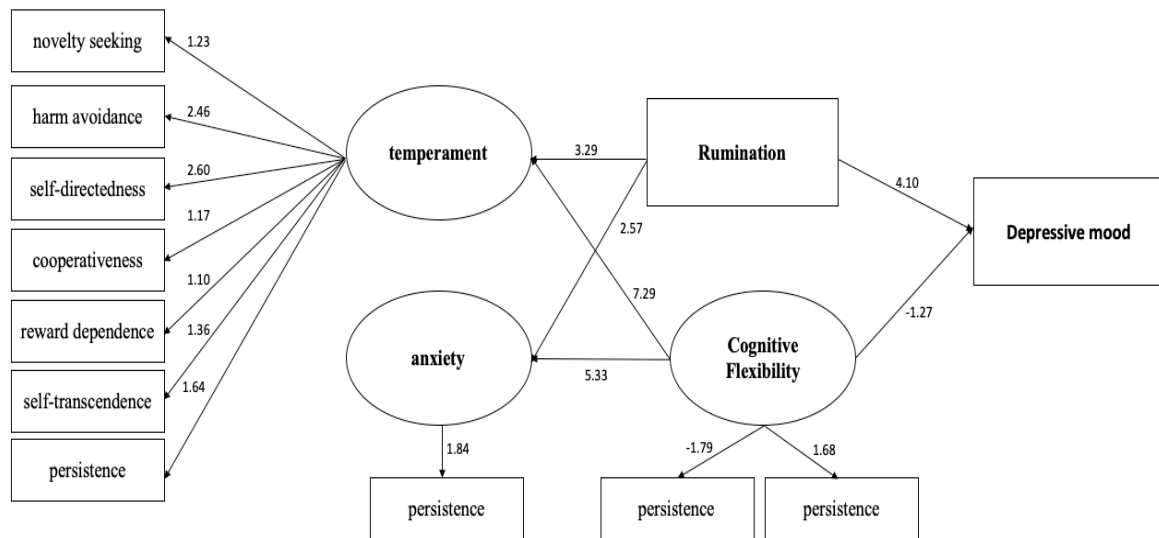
novelty seeking
1.23
harm avoidance
2.46
self-directedness
2.60
1.17
cooperativeness
1.10
reward dependence
1.36
self-transcendence
1.64
persistence

temperament
3.29
Rumination
4.10
Depressive mood
2.57
7.29
-1.27
anxiety
5.33
Cognitive Flexibility
1.84
-1.79
1.68
persistence
persistence
persistence